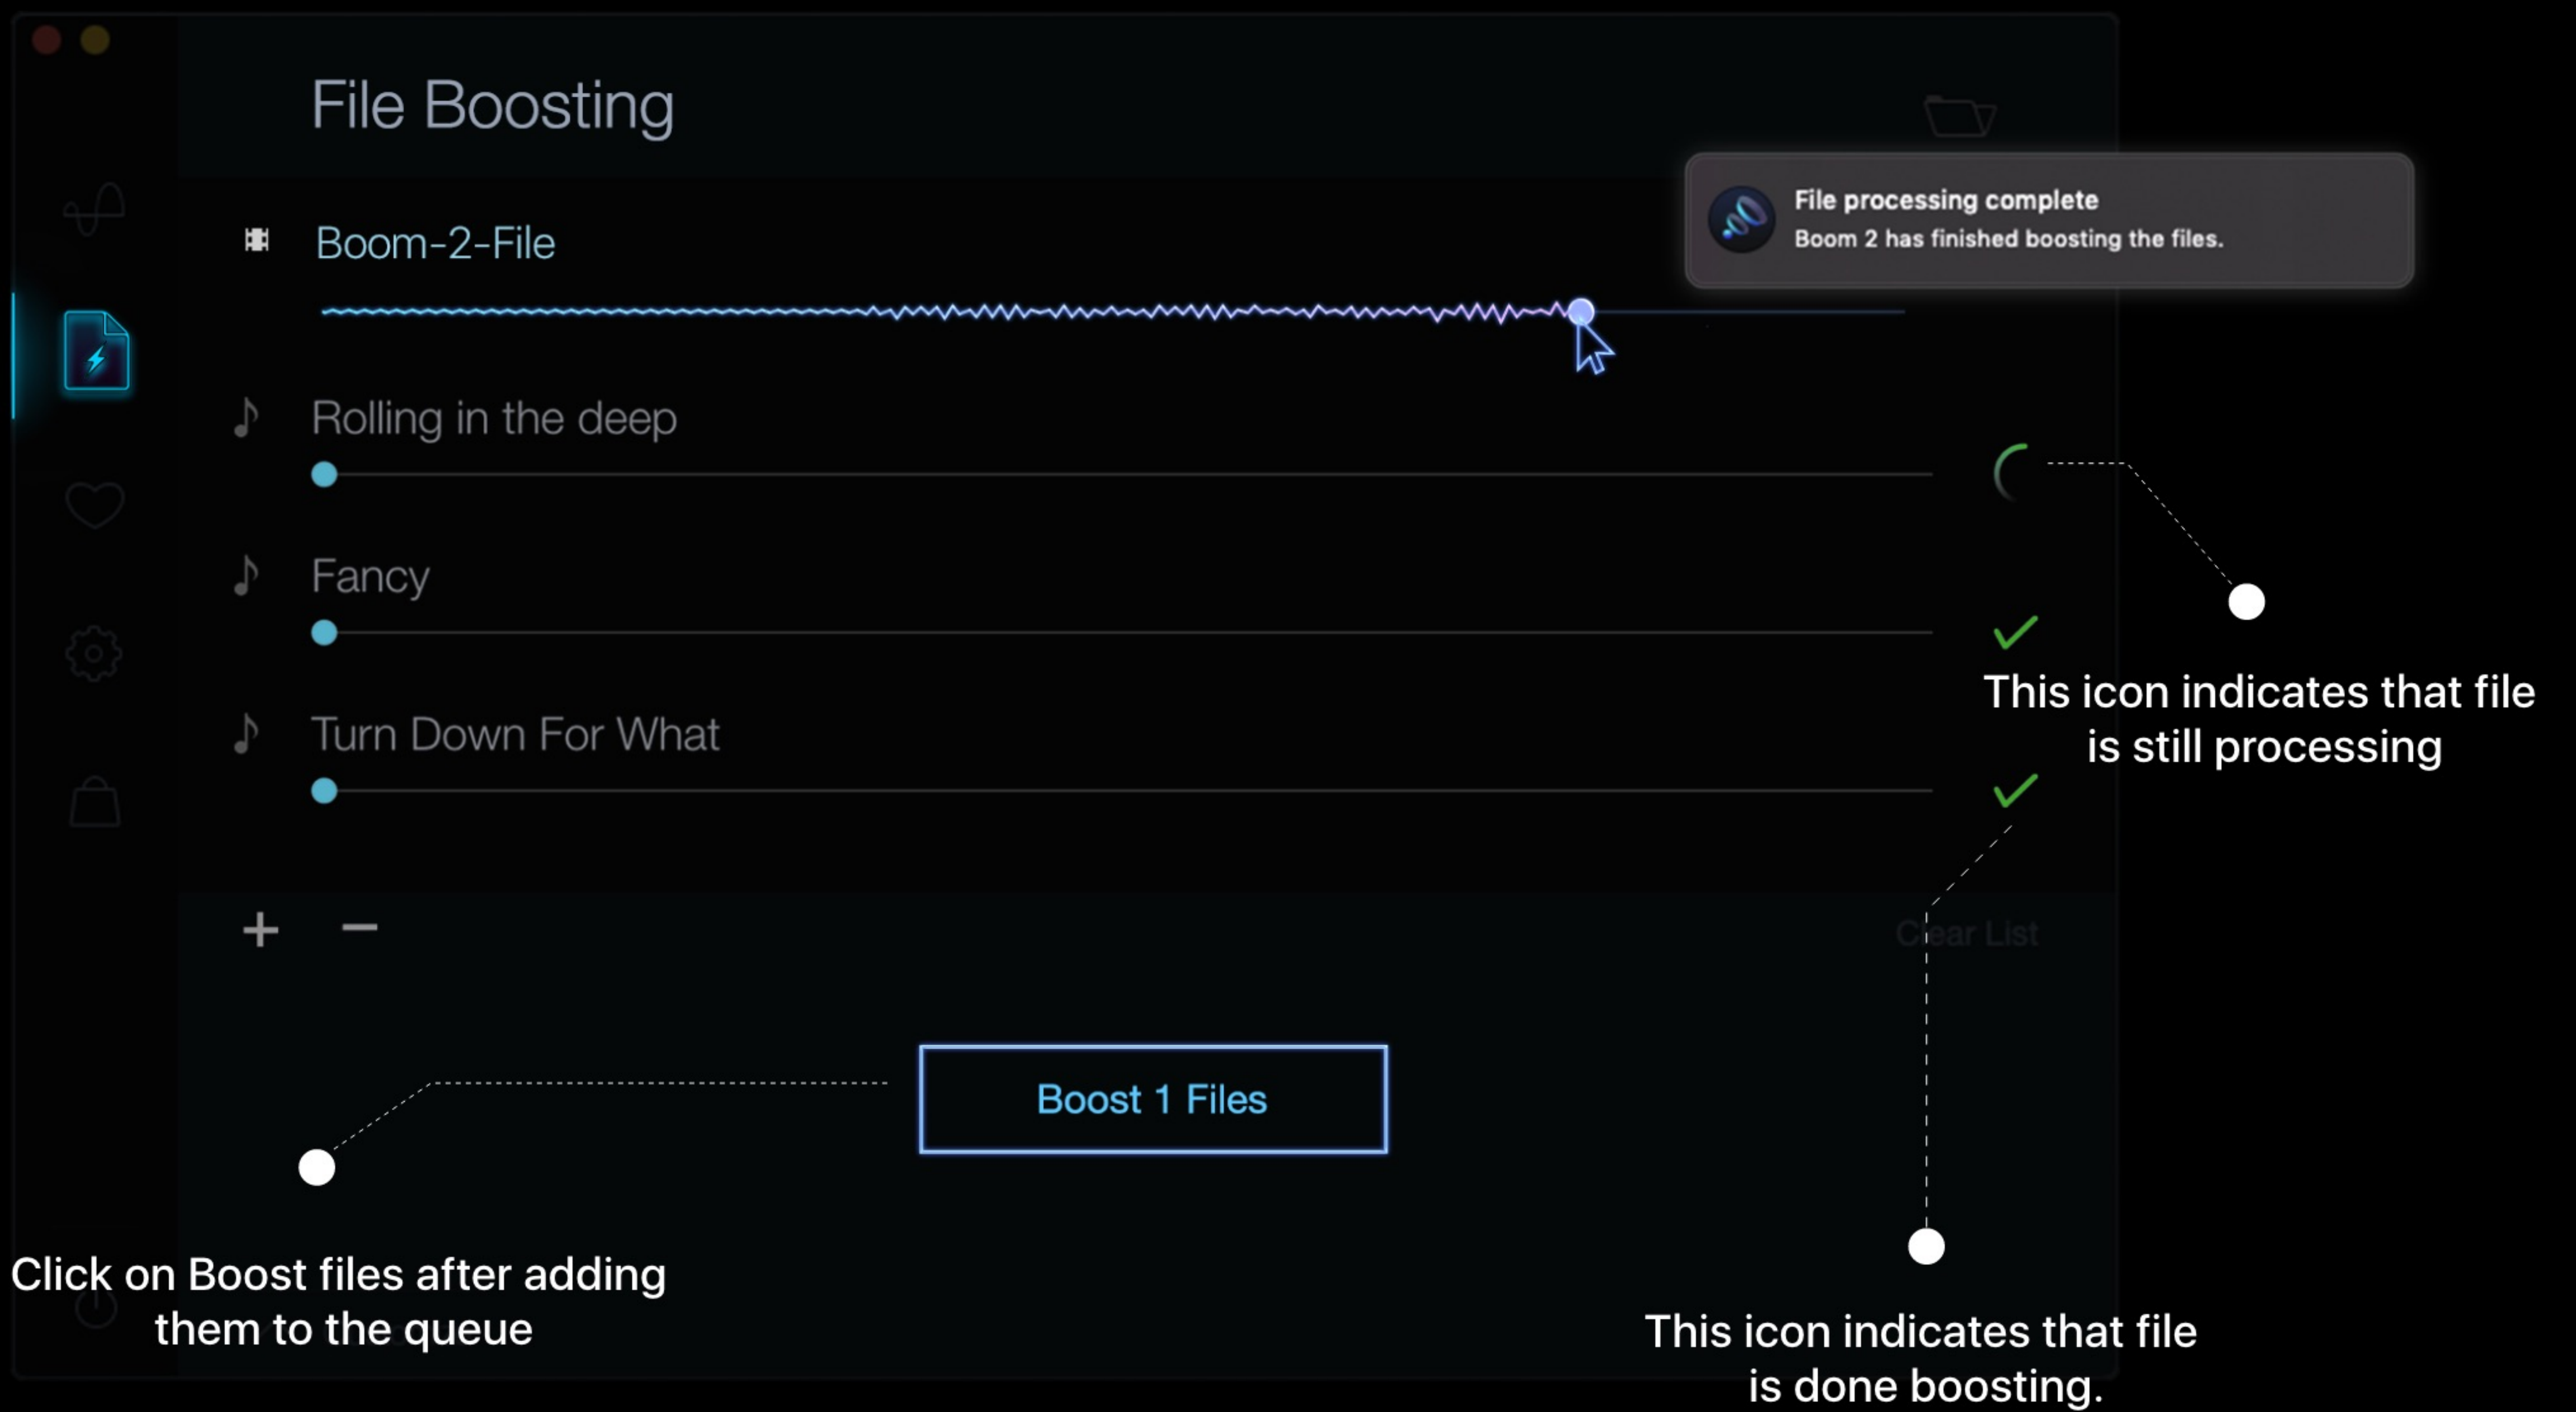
File Boosting

File processing complete
Boom 2 has finished boosting the files.

Boom-2-File

Rolling in the deep

Fancy

Turn Down For What

This icon indicates that file is still processing

+ −

Clear List

Boost 1 Files

Click on Boost files after adding them to the queue

This icon indicates that file is done boosting.